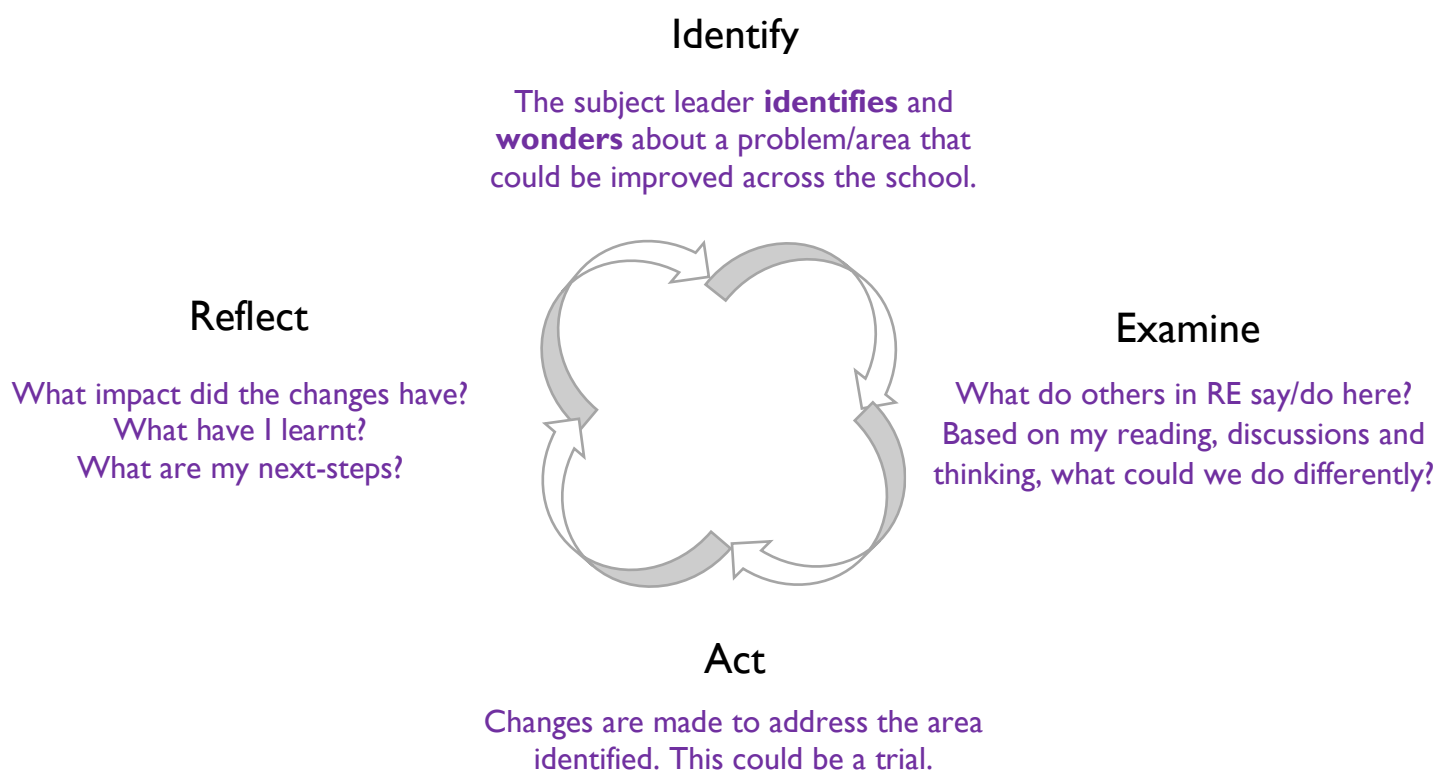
Identify

The subject leader **identifies** and **wonders** about a problem/area that could be improved across the school.

Reflect

What impact did the changes have?
What have I learnt?
What are my next-steps?

Examine

What do others in RE say/do here?
Based on my reading, discussions and thinking, what could we do differently?

Act

Changes are made to address the area identified. This could be a trial.